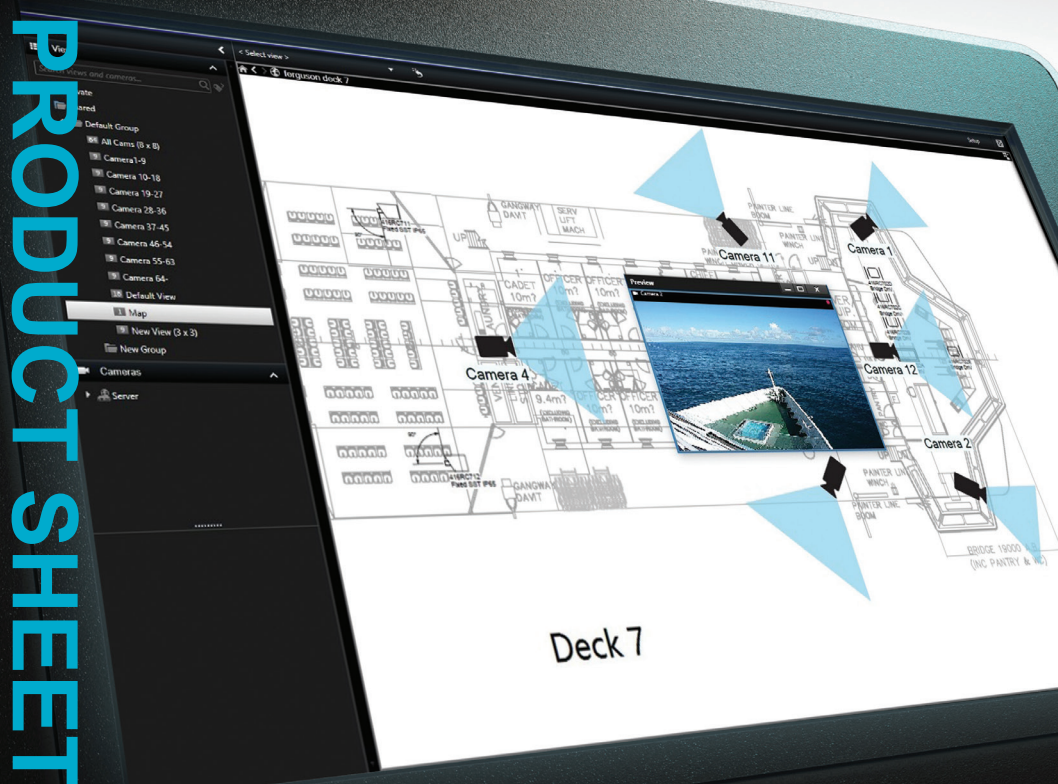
PRODUCT SHEET

Views
Search views and cameras...
Private
Shared
Default Group
All Cams (8 x 8)
Camera1-9
Camera 10-18
Camera 19-27
Camera 28-36
Camera 37-45
Camera 46-54
Camera 55-63
Camera 64-
Default View
Map
New View (3 x 3)
New Group
Cameras
Server

< Select view >
forguson deck 7
Setup

GANGWAY DAVIT
SERV LIFT MACH
PAINTER LINE BOOM
PAINTER LINE WINCH
Camera 11
Camera 1
Camera 4
Camera 12
Camera 2
CADET 10m²
OFFICER 10m²
OFFICER 10m²
9.4m²
OFFICER 10m²
GANGWAY DAVIT
PAINTER LINE WINCH
PAINTER LINE BOOM
BRIDGE 19000 (INC PANTRY & WC)
Preview
Camera 2

Deck 7